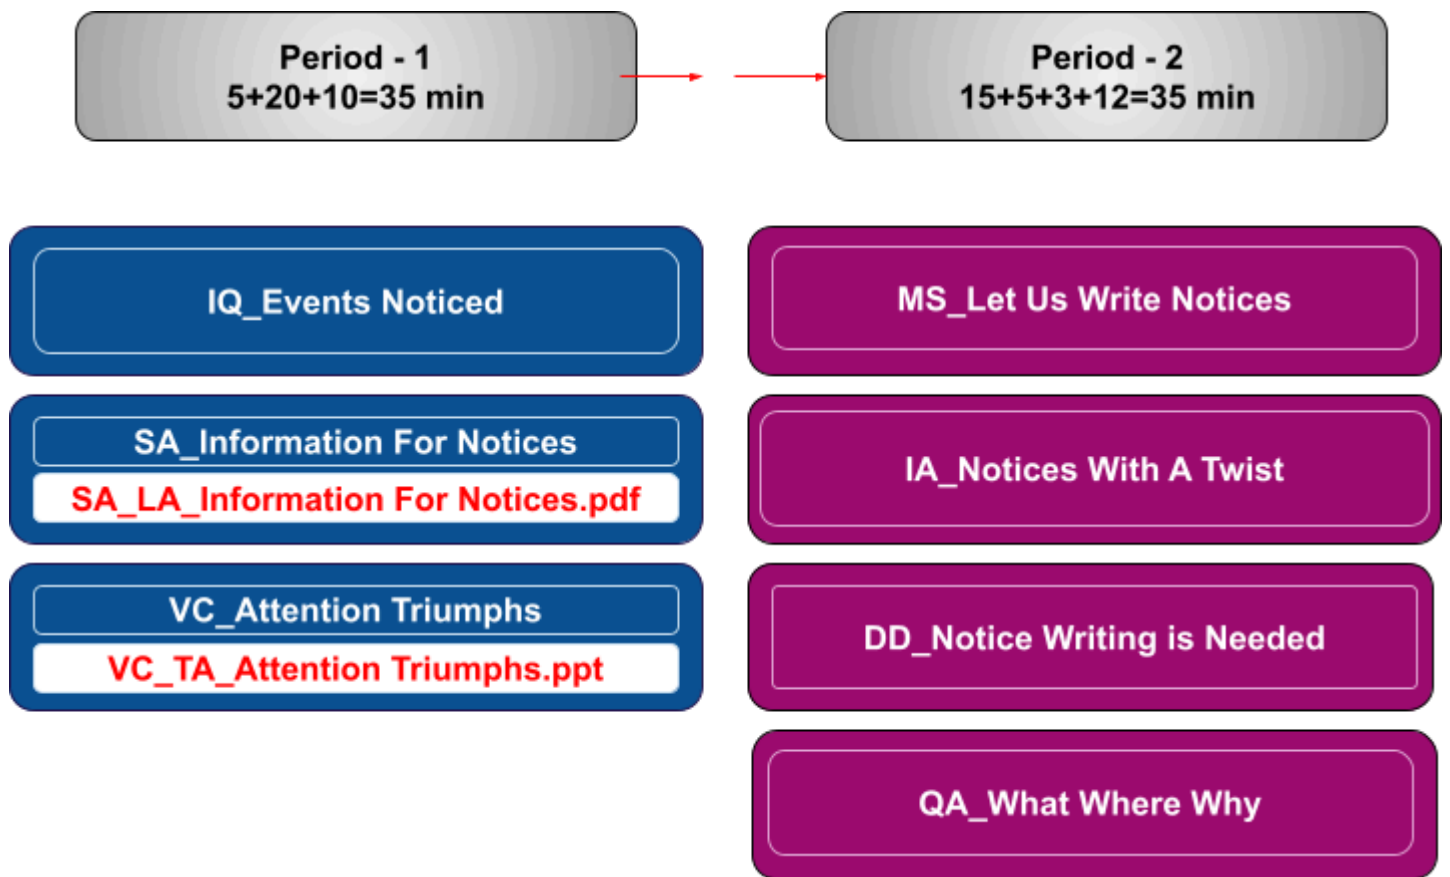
Period - 1
5+20+10=35 min

Period - 2
15+5+3+12=35 min

IQ_Events Noticed

SA_Information For Notices
SA_LA_Information For Notices.pdf

VC_Attention Triumphs
VC_TA_Attention Triumphs.ppt

MS_Let Us Write Notices

IA_Notices With A Twist

DD_Notice Writing is Needed

QA_What Where Why